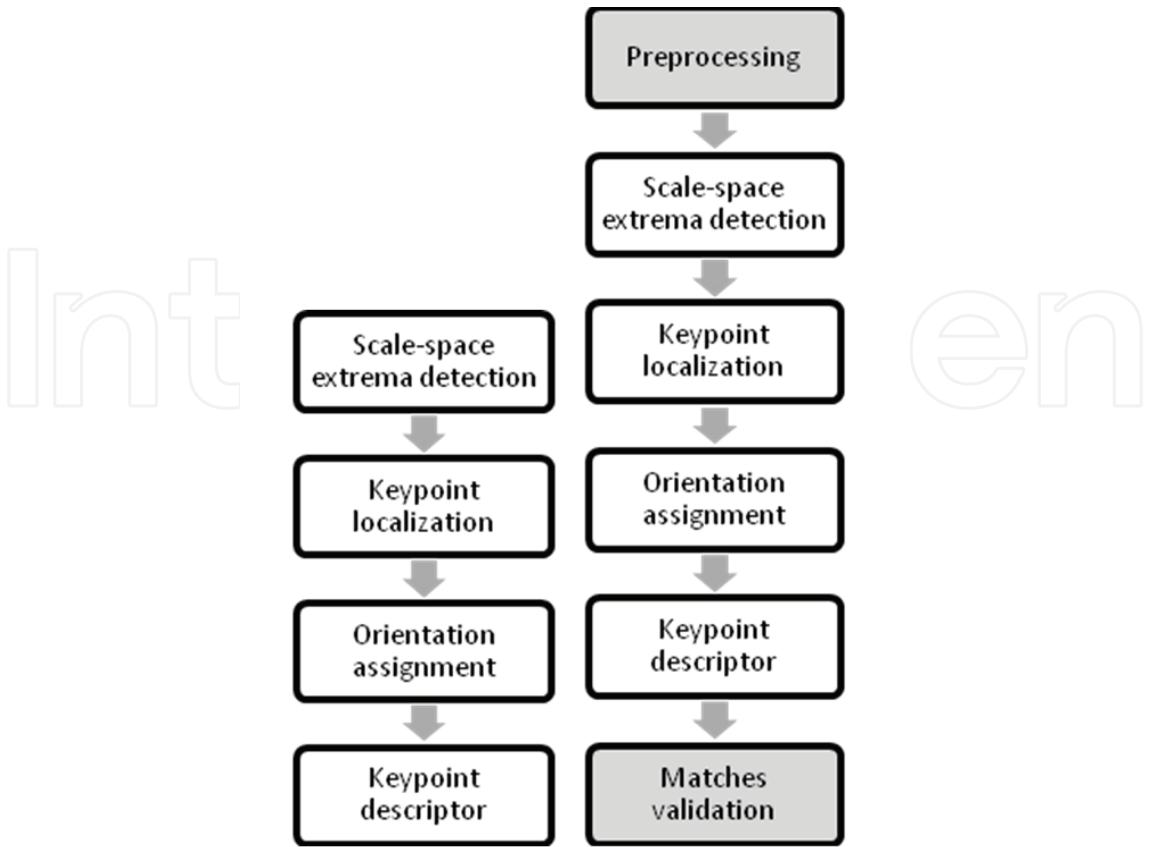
Scale-space extrema detection

Keypoint localization

Orientation assignment

Keypoint descriptor

Preprocessing

Scale-space extrema detection

Keypoint localization

Orientation assignment

Keypoint descriptor

Matches validation

IntechOpen